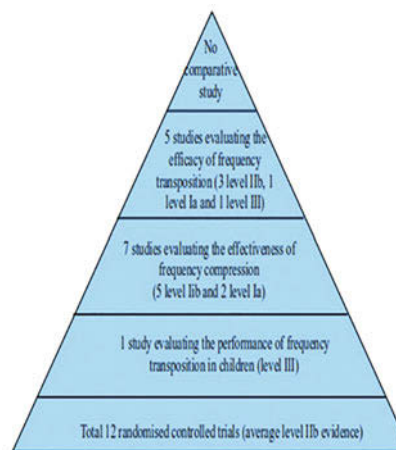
No comparative study

5 studies evaluating the efficacy of frequency transposition (3 level IIb, 1 level Ia and 1 level III)

7 studies evaluating the effectiveness of frequency compression (5 level IIb and 2 level Ia)

1 study evaluating the performance of frequency transposition in children (level III)

Total 12 randomised controlled trials (average level IIb evidence)